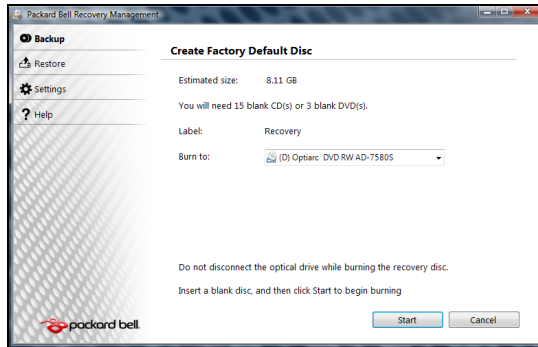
Packard Bell Recovery Management

Backup
Restore
Settings
Help

Create Factory Default Disc

Estimated size: 8.11 GB

You will need 15 blank CD(s) or 3 blank DVD(s).

Label: Recovery

Burn to: (D) Optiarc DVD RW AD-7580S

Do not disconnect the optical drive while burning the recovery disc.

Insert a blank disc, and then click Start to begin burning

packard bell

Start
Cancel